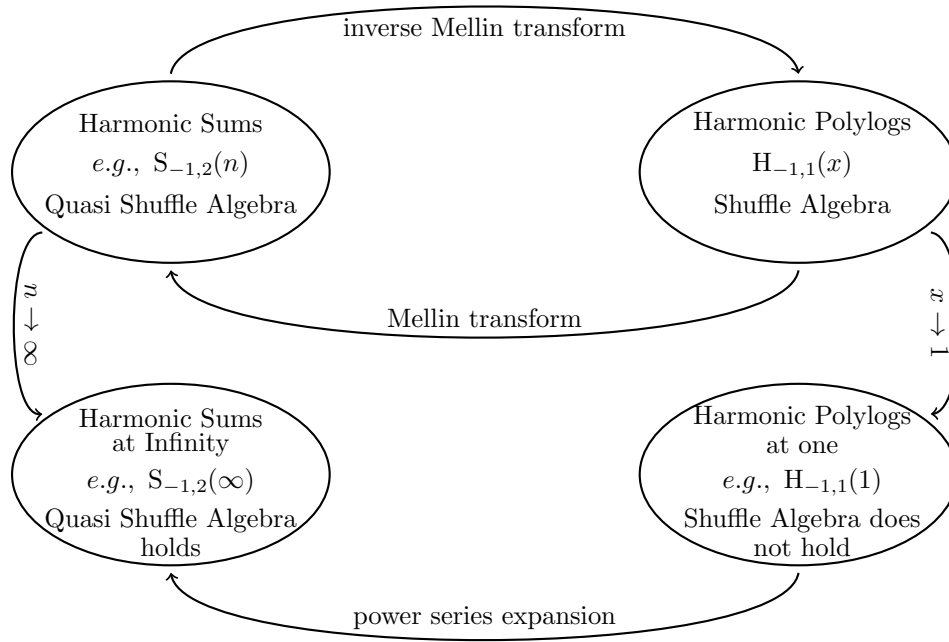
inverse Mellin transform

Harmonic Sums
*e.g.*, $\mathrm{S}_{-1,2}(n)$
Quasi Shuffle Algebra

Harmonic Polylogs
$\mathrm{H}_{-1,1}(x)$
Shuffle Algebra

$n \to \infty$

Mellin transform

$x \to 1$

Harmonic Sums at Infinity
*e.g.*, $\mathrm{S}_{-1,2}(\infty)$
Quasi Shuffle Algebra holds

Harmonic Polylogs at one
*e.g.*, $\mathrm{H}_{-1,1}(1)$
Shuffle Algebra does not hold

power series expansion